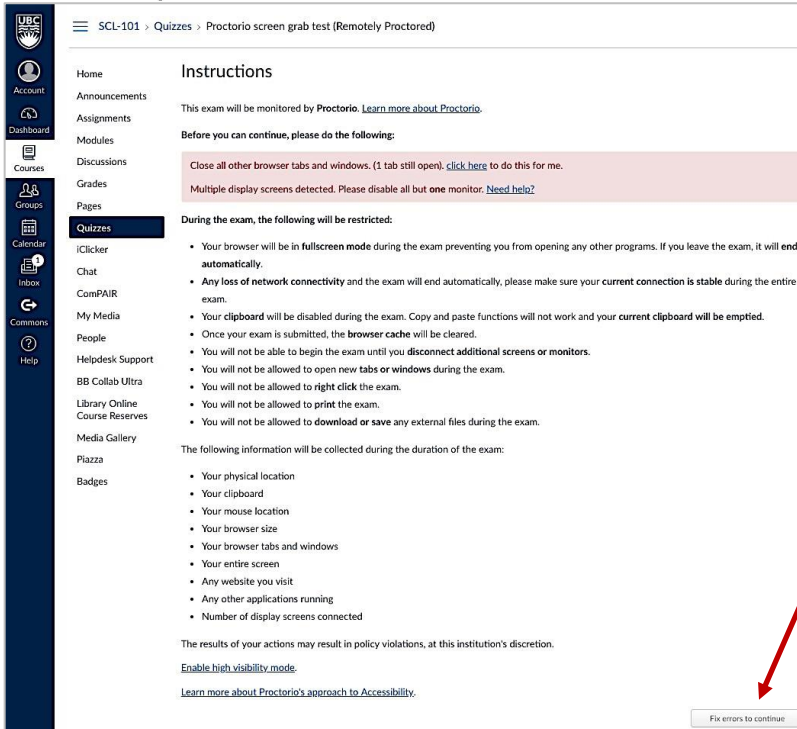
UBC

Account

Dashboard

Courses

Groups

Calendar

1

Inbox

Commons

Help

SCL-101 > Quizzes > Proctorio screen grab test (Remotely Proctored)

Home
Announcements
Assignments
Modules
Discussions
Grades
Pages
Quizzes
iClicker
Chat
ComPAIR
My Media
People
Helpdesk Support
BB Collab Ultra
Library Online Course Reserves
Media Gallery
Piazza
Badges

Instructions

This exam will be monitored by **Proctorio**. Learn more about Proctorio.

**Before you can continue, please do the following:**

Close all other browser tabs and windows. (1 tab still open). click here to do this for me.

Multiple display screens detected. Please disable all but **one** monitor. Need help?

**During the exam, the following will be restricted:**

- Your browser will be in **fullscreen mode** during the exam preventing you from opening any other programs. If you leave the exam, it will **end automatically**.
- **Any loss of network connectivity** and the exam will end automatically, please make sure your **current connection is stable** during the entire exam.
- Your **clipboard** will be disabled during the exam. Copy and paste functions will not work and your **current clipboard will be emptied**.
- Once your exam is submitted, the **browser cache** will be cleared.
- You will not be able to begin the exam until you **disconnect additional screens or monitors**.
- You will not be allowed to open new **tabs or windows** during the exam.
- You will not be allowed to **right click** the exam.
- You will not be allowed to **print** the exam.
- You will not be allowed to **download or save** any external files during the exam.

The following information will be collected during the duration of the exam:

- Your physical location
- Your clipboard
- Your mouse location
- Your browser size
- Your browser tabs and windows
- Your entire screen
- Any website you visit
- Any other applications running
- Number of display screens connected

The results of your actions may result in policy violations, at this institution's discretion.

Enable high visibility mode.

Learn more about Proctorio's approach to Accessibility.

Fix errors to continue